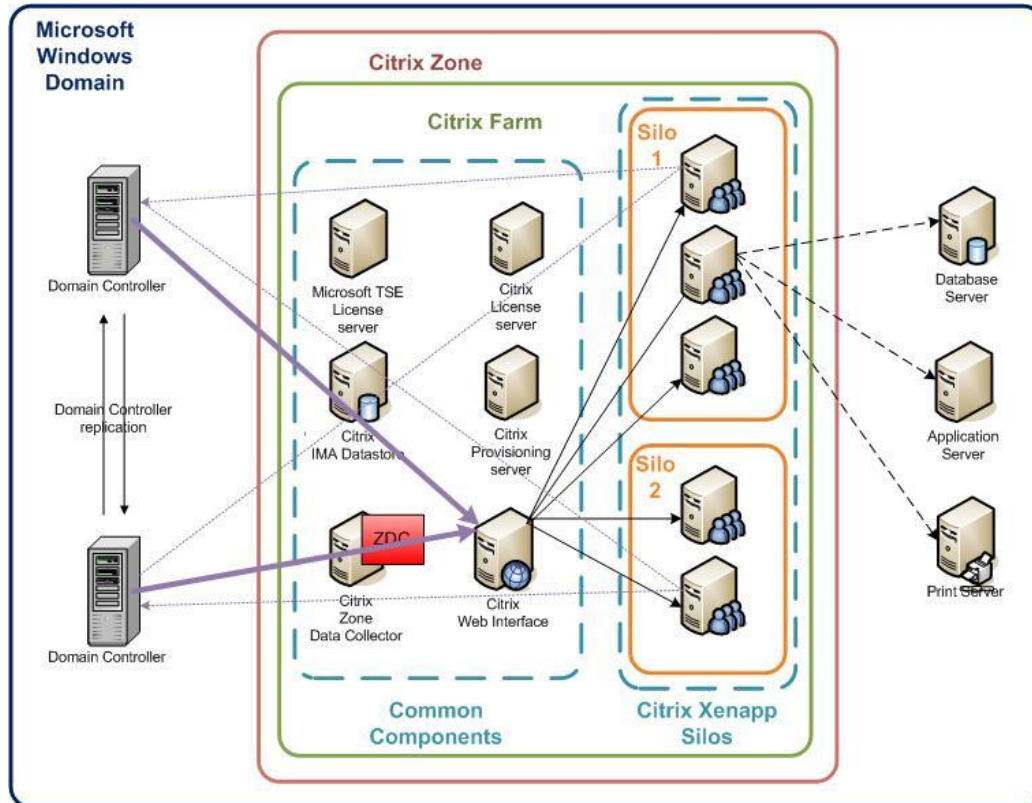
Microsoft Windows Domain

Citrix Zone

Citrix Farm

Silo 1

Domain Controller

Microsoft TSE License server

Citrix License server

Database Server

Domain Controller replication

Citrix IMA Datastore

Citrix Provisioning server

Application Server

Silo 2

ZDC

Citrix Zone Data Collector

Citrix Web Interface

Print Server

Domain Controller

Common Components

Citrix Xenapp Silos